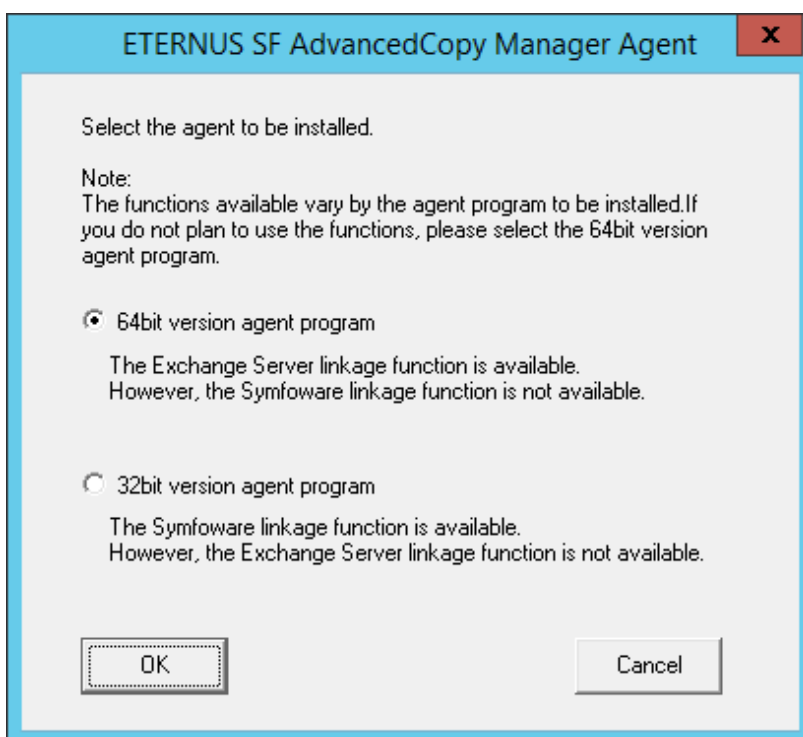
ETERNUS SF AdvancedCopy Manager Agent

x

Select the agent to be installed.

Note:
The functions available vary by the agent program to be installed.If you do not plan to use the functions, please select the 64bit version agent program.

64bit version agent program

The Exchange Server linkage function is available.
However, the Symfoware linkage function is not available.

32bit version agent program

The Symfoware linkage function is available.
However, the Exchange Server linkage function is not available.

OK

Cancel